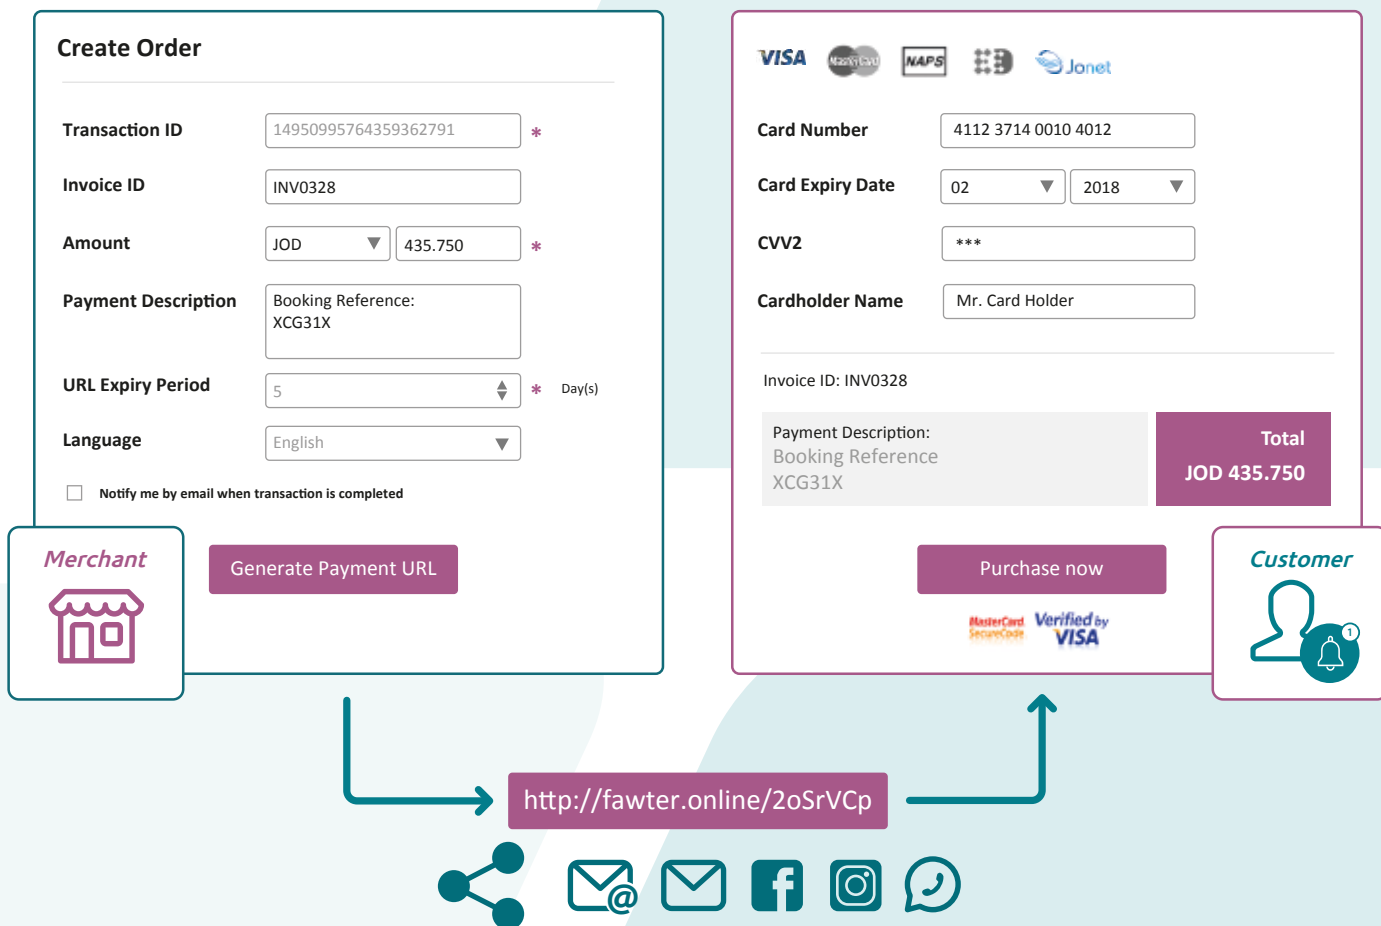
Create Order

Transaction ID 14950995764359362791 *

Invoice ID INV0328

Amount JOD 435.750 *

Payment Description Booking Reference: XCG31X

URL Expiry Period 5 * Day(s)

Language English

Notify me by email when transaction is completed

Merchant

Generate Payment URL

VISA MasterCard NAPS Jonet

Card Number 4112 3714 0010 4012

Card Expiry Date 02 2018

CVV2 ***

Cardholder Name Mr. Card Holder

Invoice ID: INV0328

Payment Description: Booking Reference XCG31X

Total JOD 435.750

Purchase now

MasterCard SecureCode Verified by VISA

Customer

1

http://fawter.online/2oSrVCp